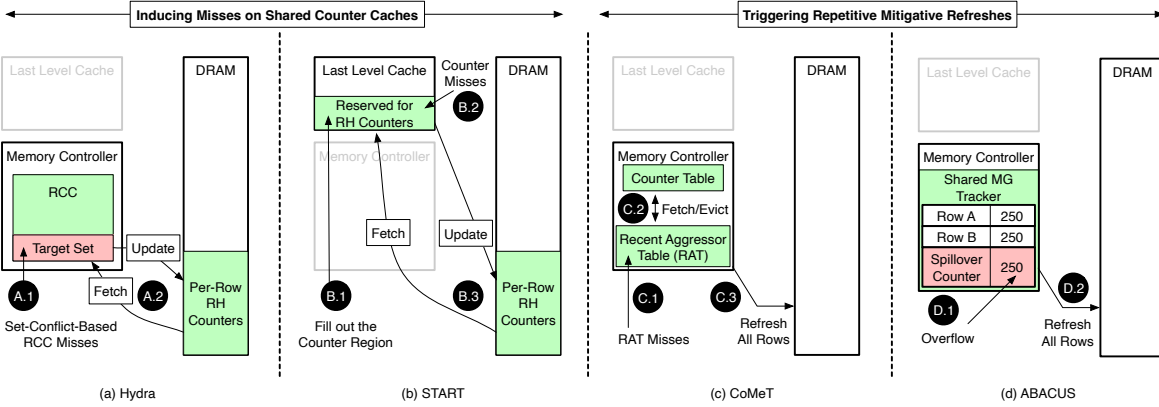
Inducing Misses on Shared Counter Caches

Triggering Repetitive Mitigative Refreshes

Last Level Cache

DRAM

Memory Controller

RCC

Target Set

Update

Fetch

A.1

A.2

Per-Row RH Counters

Set-Conflict-Based RCC Misses

(a) Hydra

Last Level Cache

Counter Misses

DRAM

Reserved for RH Counters

B.2

Memory Controller

Fetch

Update

B.1

B.3

Per-Row RH Counters

Fill out the Counter Region

(b) START

Last Level Cache

DRAM

Memory Controller

Counter Table

C.2

Fetch/Evict

Recent Aggressor Table (RAT)

C.1

C.3

Refresh All Rows

RAT Misses

(c) CoMeT

Last Level Cache

DRAM

Memory Controller

Shared MG Tracker

| Row A | 250 |
|---|---|
| Row B | 250 |
| Spillover Counter | 250 |

D.1

D.2

Refresh All Rows

Overflow

(d) ABACUS